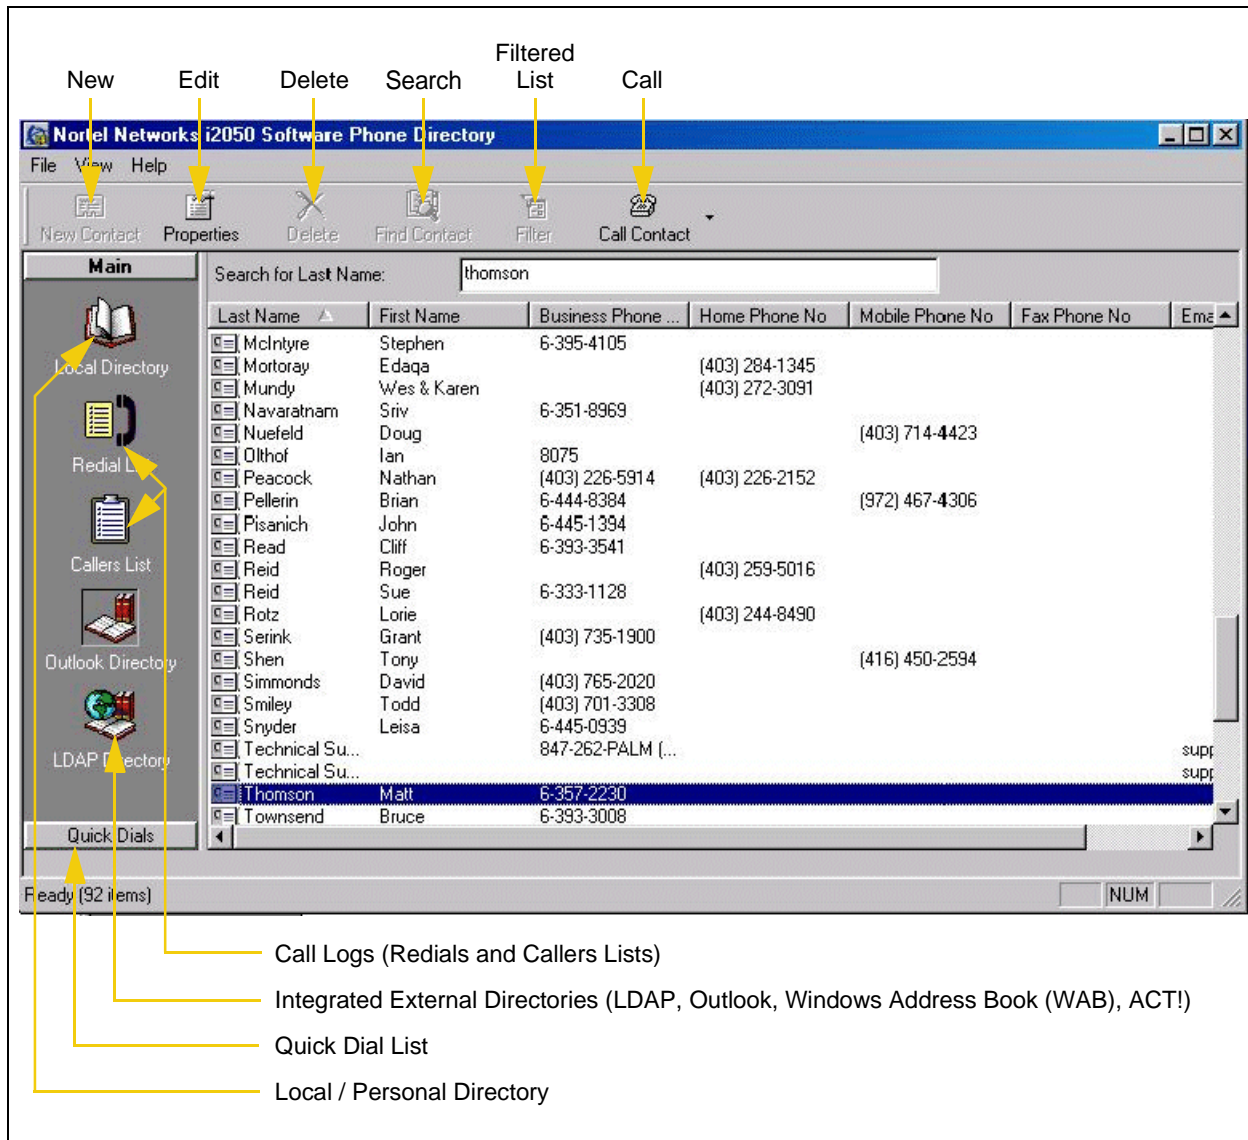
New Edit Delete Search Filtered List Call

Nortel Networks i2050 Software Phone Directory

File View Help

New Contact Properties Delete Find Contact Filter Call Contact

Main

Local Directory

Redial List

Callers List

Outlook Directory

LDAP Directory

Quick Dials

Search for Last Name: thomson

| Last Name | First Name | Business Phone ... | Home Phone No | Mobile Phone No | Fax Phone No | Ema |
|---|---|---|---|---|---|---|
| McIntyre | Stephen | 6-395-4105 | | | | |
| Mortoray | Edaqa | | (403) 284-1345 | | | |
| Mundy | Wes & Karen | | (403) 272-3091 | | | |
| Navaratnam | Sriv | 6-351-8969 | | | | |
| Nuefeld | Doug | | | (403) 714-4423 | | |
| Olthof | Ian | 8075 | | | | |
| Peacock | Nathan | (403) 226-5914 | (403) 226-2152 | | | |
| Pellerin | Brian | 6-444-8384 | | (972) 467-4306 | | |
| Pisanich | John | 6-445-1394 | | | | |
| Read | Cliff | 6-393-3541 | | | | |
| Reid | Roger | | (403) 259-5016 | | | |
| Reid | Sue | 6-333-1128 | | | | |
| Rotz | Lorie | | (403) 244-8490 | | | |
| Serink | Grant | (403) 735-1900 | | | | |
| Shen | Tony | | | (416) 450-2594 | | |
| Simmonds | David | (403) 765-2020 | | | | |
| Smiley | Todd | (403) 701-3308 | | | | |
| Snyder | Leisa | 6-445-0939 | | | | |
| Technical Su... | | 847-262-PALM (... | | | | supp |
| Technical Su... | | | | | | supp |
| Thomson | Matt | 6-357-2230 | | | | |
| Townsend | Bruce | 6-393-3008 | | | | |

Ready (92 items) NUM

Call Logs (Redials and Callers Lists)

Integrated External Directories (LDAP, Outlook, Windows Address Book (WAB), ACT!)

Quick Dial List

Local / Personal Directory